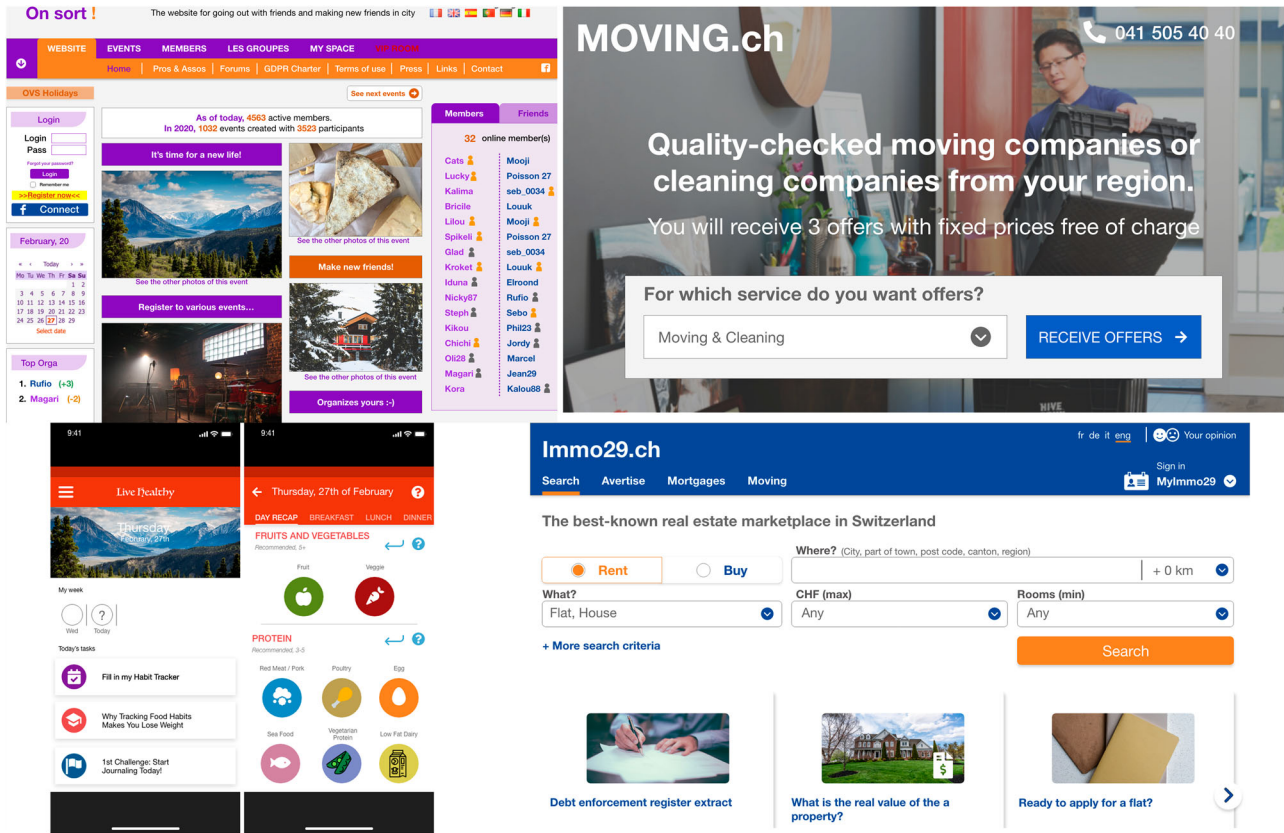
On sort !
The website for going out with friends and making new friends in city

WEBSITE | EVENTS | MEMBERS | LES GROUPES | MY SPACE
Home | Pros & Assos | Forums | GDPR Charter | Terms of use | Press | Links | Contact

OVS Holidays

See next events

Login
Login
Pass
Forgot your password?
Login
Remember me
>>Register now<<
Connect

February, 20
Today
Mo Tu We Th Fr Sa Su
1 2
3 4 5 6 7 8 9
10 11 12 13 14 15 16
17 18 19 20 21 22 23
24 25 26 27 28 29
Select date

Top Orga
1. Rufio (+3)
2. Magari (-2)

As of today, 4563 active members.
In 2020, 1032 events created with 3523 participants

It's time for a new life!
See the other photos of this event
Register to various events...

See the other photos of this event
Make new friends!
See the other photos of this event
Organizes yours :-)

Members | Friends
32 online member(s)
Cats | Mooji
Lucky | Poisson 27
Kalima | seb_0034
Bricile | Louuk
Lilou | Mooji
Spikeli | Poisson 27
Glad | seb_0034
Kroket | Louuk
Iduna | Elrond
Nicky87 | Rufio
Steph | Sebo
Kikou | Phil23
Chichi | Jordy
Oli28 | Marcel
Magari | Jean29
Kora | Kalou88

MOVING.ch
041 505 40 40
Quality-checked moving companies or cleaning companies from your region.
You will receive 3 offers with fixed prices free of charge
For which service do you want offers?
Moving & Cleaning
RECEIVE OFFERS →
HIVE

9:41
Live Healthy
Thursday
February, 27th
My week
?
Wed Today
Today's tasks
Fill in my Habit Tracker
Why Tracking Food Habits Makes You Lose Weight
1st Challenge: Start Journaling Today!

9:41
Thursday, 27th of February
DAY RECAP BREAKFAST LUNCH DINNER
FRUITS AND VEGETABLES
Recommended, 5+
Fruit Veggie
PROTEIN
Recommended, 3-5
Red Meat / Pork Poultry Egg
Sea Food Vegetarian Protein Low Fat Dairy

Immo29.ch
fr de it eng | Your opinion
Search Avertise Mortgages Moving
Sign in
MyImmo29
The best-known real estate marketplace in Switzerland
Rent Buy
Where? (City, part of town, post code, canton, region)
+ 0 km
What?
Flat, House
CHF (max)
Any
Rooms (min)
Any
+ More search criteria
Search
Debt enforcement register extract
What is the real value of a property?
Ready to apply for a flat?